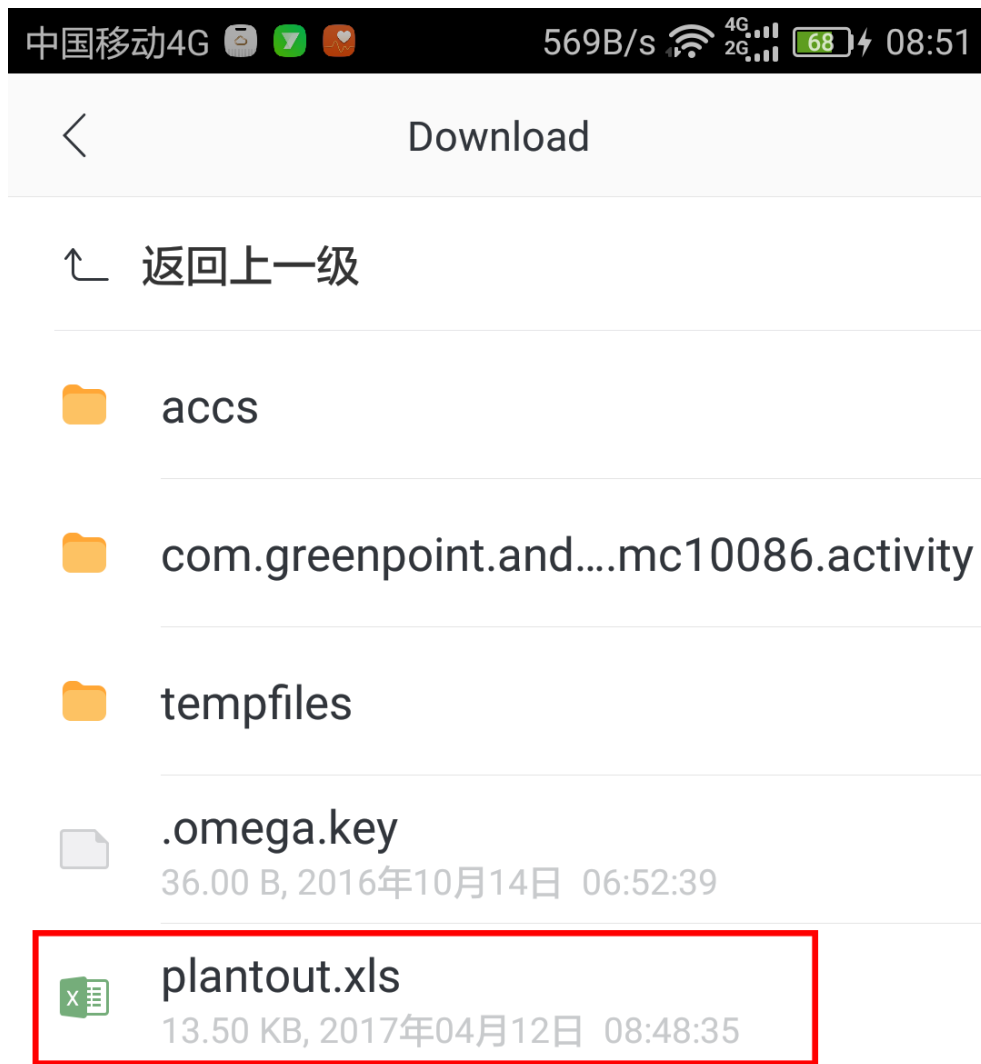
中国移动4G 569B/s 4G 2G 68 08:51

Download

返回上一级

accs

com.greenpoint.and....mc10086.activity

tempfiles

.omega.key
36.00 B, 2016年10月14日 06:52:39

plantout.xls
13.50 KB, 2017年04月12日 08:48:35